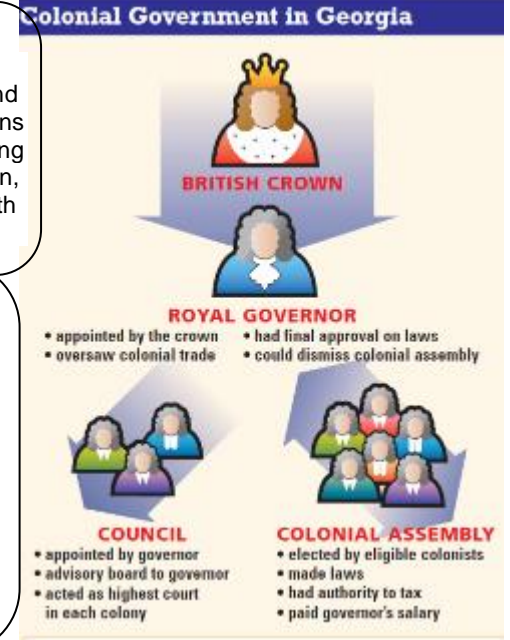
Colonial Government in Georgia

nd
ns
ng
n,
th

BRITISH CROWN

ROYAL GOVERNOR
• appointed by the crown
• oversaw colonial trade
• had final approval on laws
• could dismiss colonial assembly

COUNCIL
• appointed by governor
• advisory board to governor
• acted as highest court in each colony

COLONIAL ASSEMBLY
• elected by eligible colonists
• made laws
• had authority to tax
• paid governor's salary